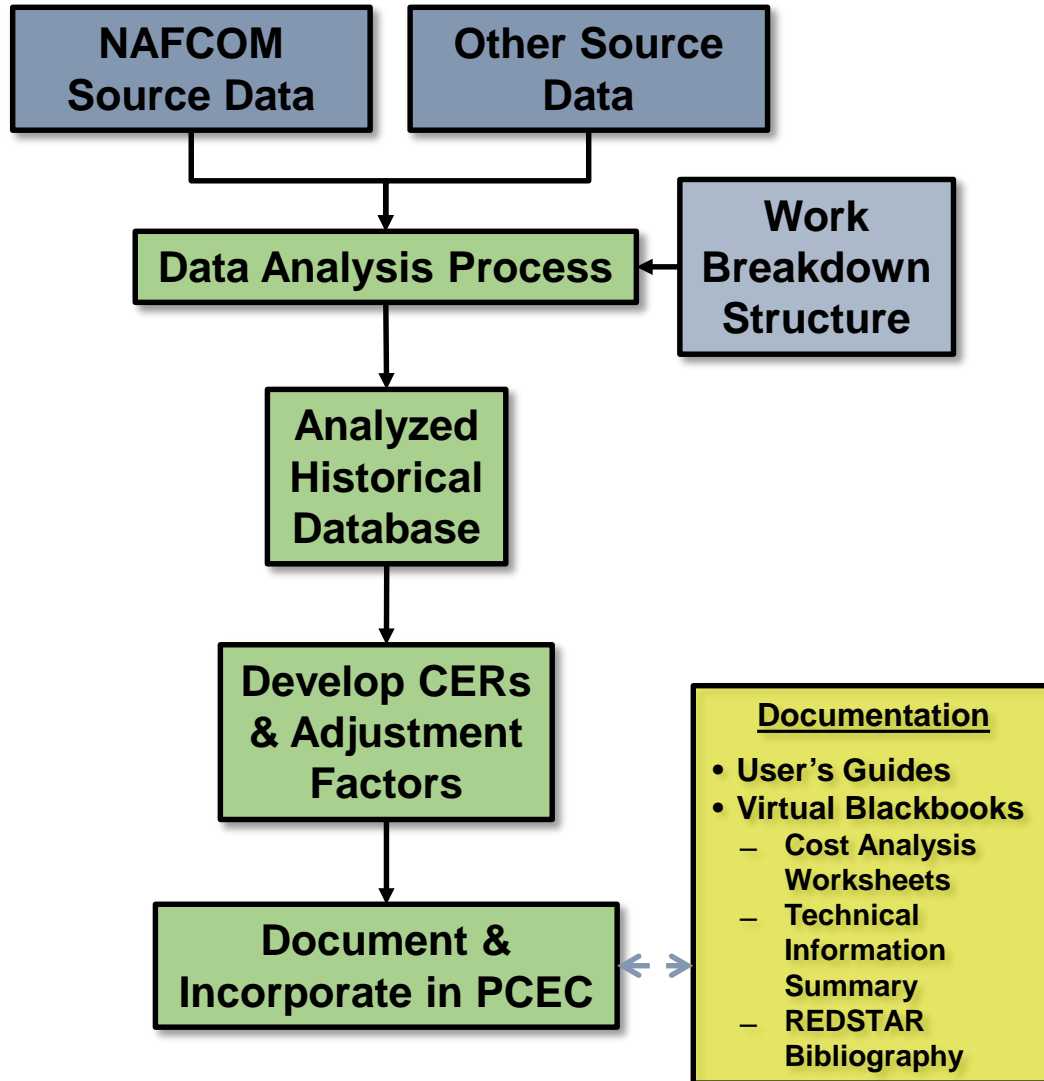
NAFCOM Source Data

Other Source Data

Data Analysis Process

Work Breakdown Structure

Analyzed Historical Database

Develop CERs & Adjustment Factors

Document & Incorporate in PCEC

Documentation

• User's Guides
• Virtual Blackbooks
– Cost Analysis Worksheets
– Technical Information Summary
– REDSTAR Bibliography